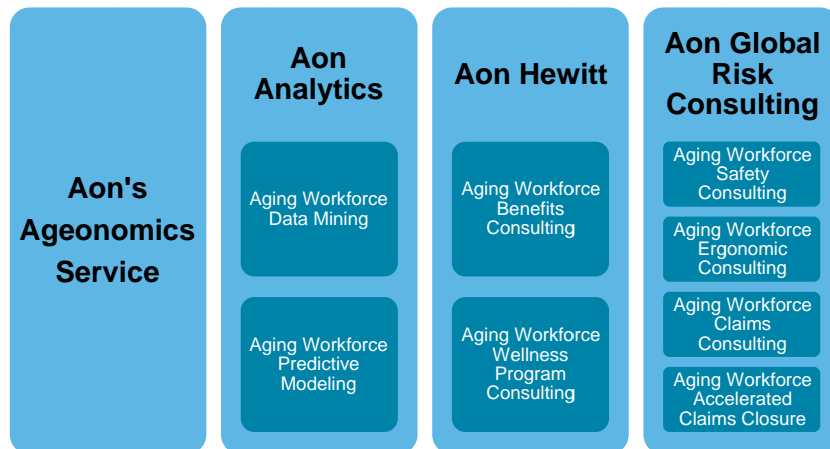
Aon's Ageonomics Service

Aon Analytics

Aging Workforce Data Mining

Aging Workforce Predictive Modeling

Aon Hewitt

Aging Workforce Benefits Consulting

Aging Workforce Wellness Program Consulting

Aon Global Risk Consulting

Aging Workforce Safety Consulting

Aging Workforce Ergonomic Consulting

Aging Workforce Claims Consulting

Aging Workforce Accelerated Claims Closure